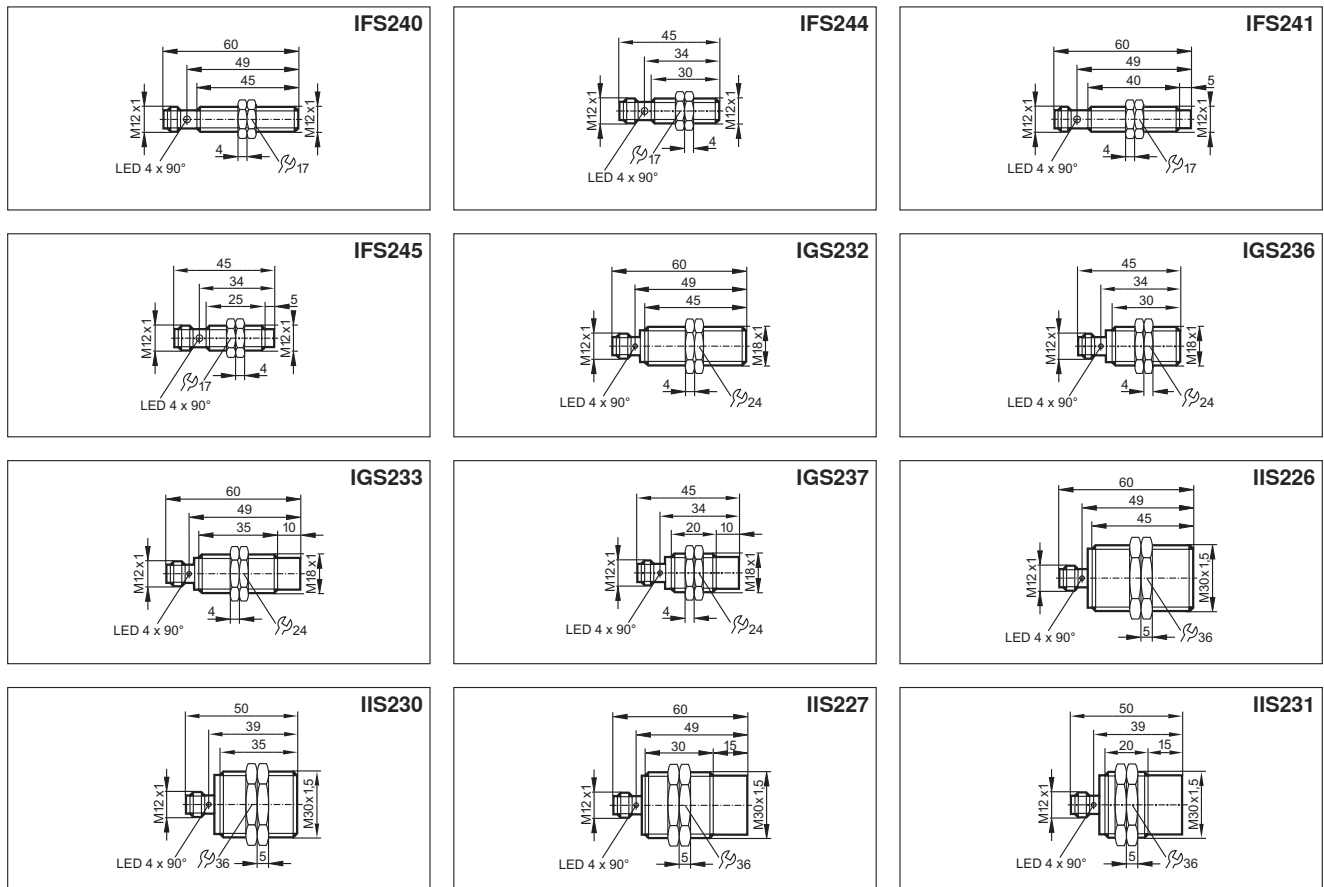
IFS240
60
49
45
M12 x1
M12 x1
4
LED 4 x 90°
17

IFS244
45
34
30
M12 x1
M12 x1
17
4
LED 4 x 90°

IFS241
60
49
40
5
M12 x1
M12 x1
4
LED 4 x 90°
17

IFS245
45
34
25
5
M12 x1
M12 x1
17
4
LED 4 x 90°

IGS232
60
49
45
M12 x1
M18 x1
4
LED 4 x 90°
24

IGS236
45
34
30
M12 x1
M18 x1
4
LED 4 x 90°
24

IGS233
60
49
35
10
M12 x1
M18 x1
4
LED 4 x 90°
24

IGS237
45
34
20
10
M12 x1
M18 x1
4
LED 4 x 90°
24

IIS226
60
49
45
M12 x1
M30 x 1,5
LED 4 x 90°
5
36

IIS230
50
39
35
M12 x1
M30 x 1,5
LED 4 x 90°
36
5

IIS227
60
49
30
15
M12 x1
M30 x 1,5
LED 4 x 90°
5
36

IIS231
50
39
20
15
M12 x1
M30 x 1,5
LED 4 x 90°
5
36